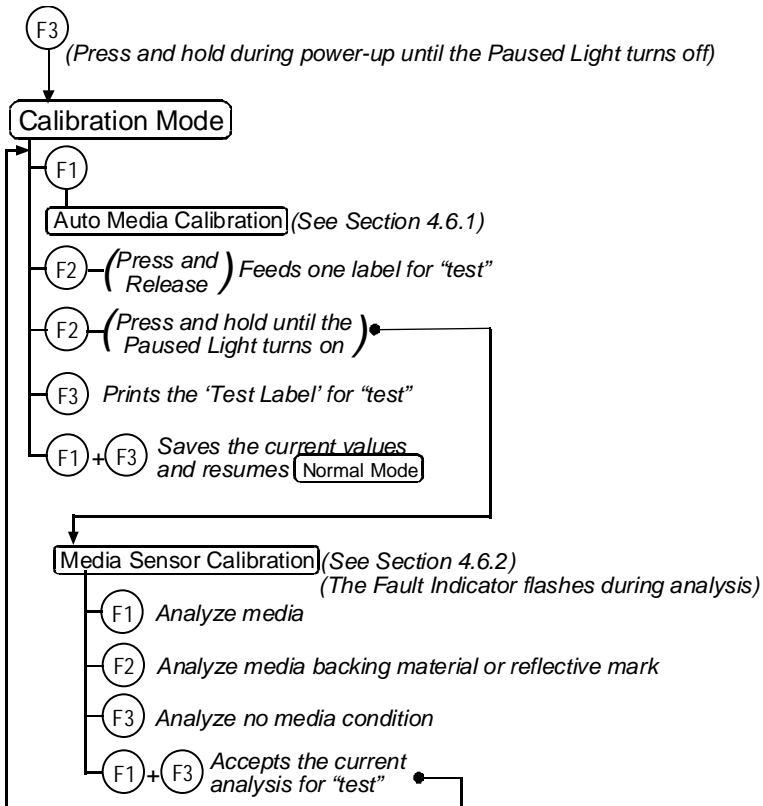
F3
(Press and hold during power-up until the Paused Light turns off)

Calibration Mode

F1

Auto Media Calibration (See Section 4.6.1)

F2 (Press and Release) Feeds one label for "test"

F2 (Press and hold until the Paused Light turns on)

F3 Prints the 'Test Label' for "test"

F1 + F3 Saves the current values and resumes Normal Mode

Media Sensor Calibration (See Section 4.6.2)
(The Fault Indicator flashes during analysis)

F1 Analyze media

F2 Analyze media backing material or reflective mark

F3 Analyze no media condition

F1 + F3 Accepts the current analysis for "test"